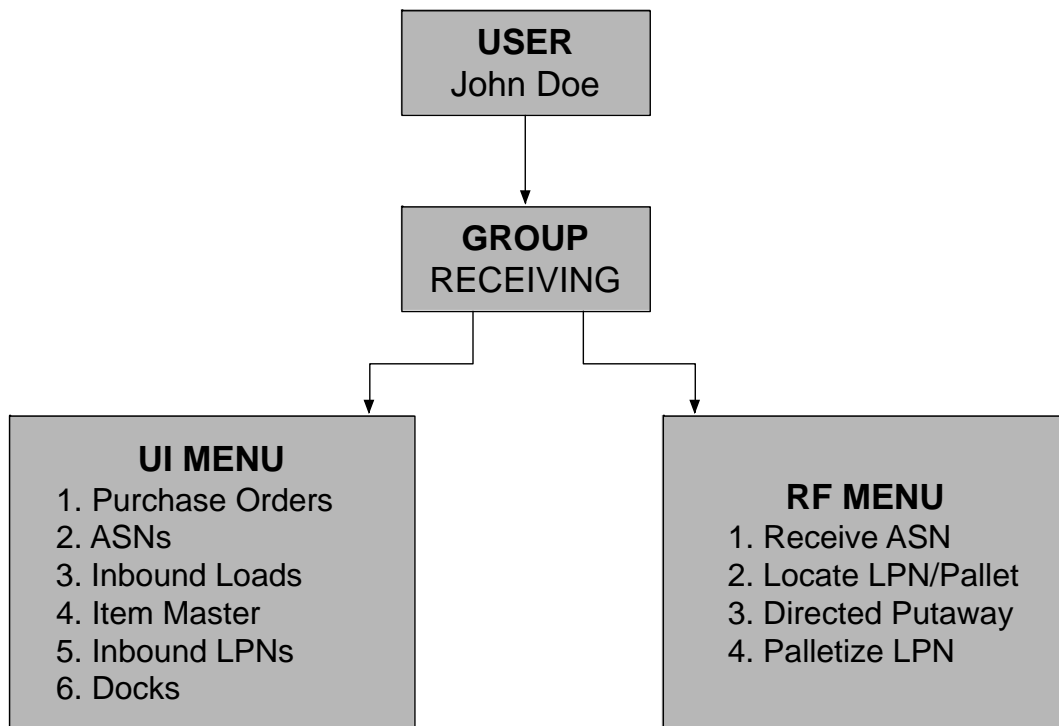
USER
John Doe

GROUP
RECEIVING

UI MENU
1. Purchase Orders
2. ASNs
3. Inbound Loads
4. Item Master
5. Inbound LPNs
6. Docks

RF MENU
1. Receive ASN
2. Locate LPN/Pallet
3. Directed Putaway
4. Palletize LPN